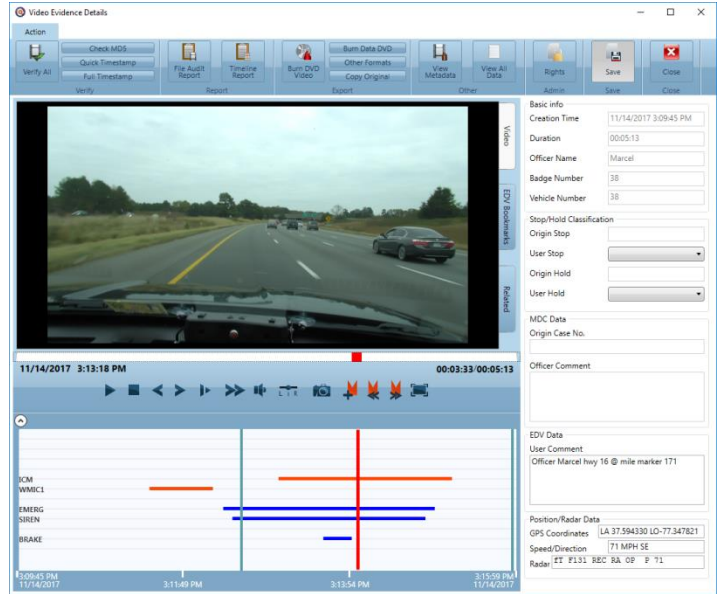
Video Evidence Details

Action

Verify All
Check MDS
Quick Timestamp
Full Timestamp
Verify
File Audit Report
Timeline Report
Report
Burn DVD Video
Burn Data DVD
Other Formats
Copy Original
Export
View Metadata
View All Data
Other
Rights
Admin
Save
Save
Close
Close

Video
EDV Bookmarks
Related

11/14/2017 3:13:18 PM
00:03:33/00:05:13

ICM
WMIC1
EMERG
SIREN
BRAKE

3:09:45 PM
11/14/2017
3:11:49 PM
3:13:54 PM
3:15:59 PM
11/14/2017

Basic info
Creation Time 11/14/2017 3:09:45 PM
Duration 00:05:13
Officer Name Marcel
Badge Number 38
Vehicle Number 38

Stop/Hold Classification
Origin Stop
User Stop
Origin Hold
User Hold

MDC Data
Origin Case No.
Officer Comment

EDV Data
User Comment
Officer Marcel hwy 16 @ mile marker 171

Position/Radar Data
GPS Coordinates LA 37.594330 LO-77.347821
Speed/Direction 71 MPH SE
Radar fT F131 REC RA OP P 71